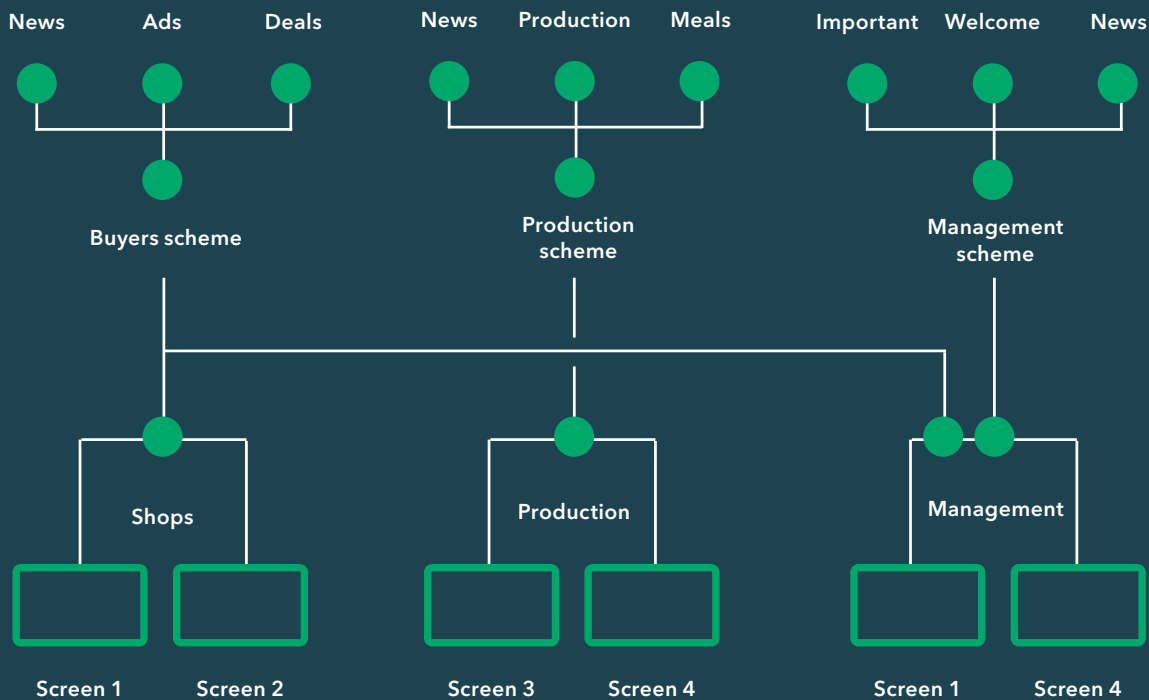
News Ads Deals

Buyers scheme

News Production Meals

Production scheme

Important Welcome News

Management scheme

Shops

Production

Management

Screen 1 Screen 2

Screen 3 Screen 4

Screen 1 Screen 4